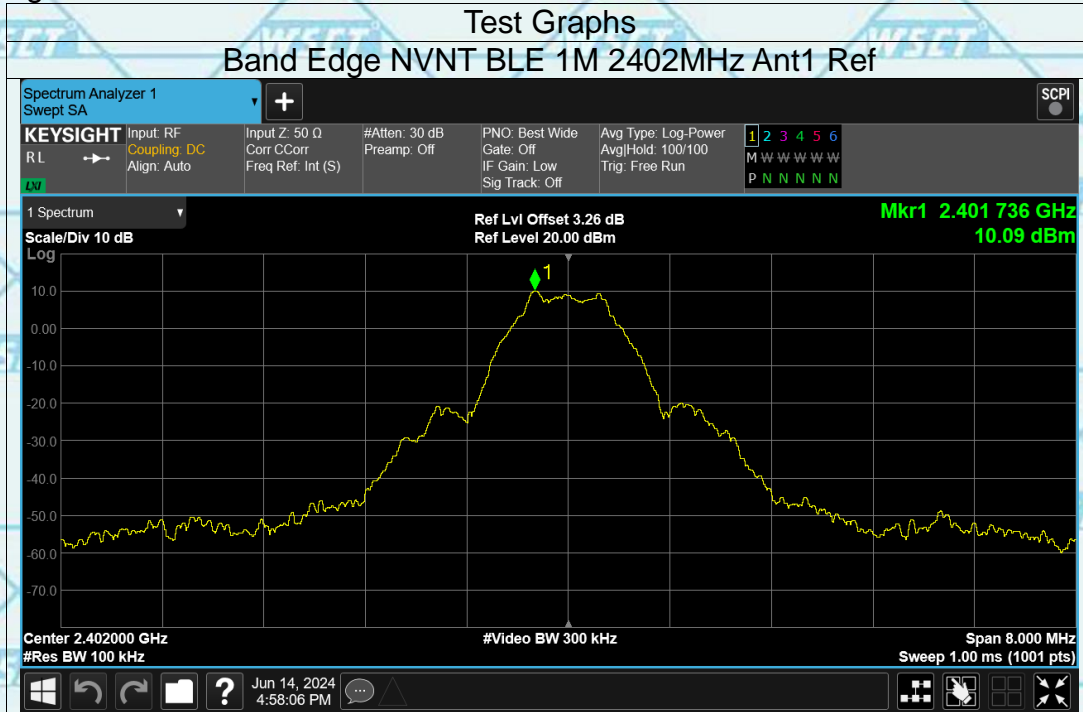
Test Graphs

Band Edge NVNT BLE 1M 2402MHz Ant1 Ref

Spectrum Analyzer 1
Swept SA

SCPI

KEYSIGHT
RL
LXI

Input: RF
Coupling: DC
Align: Auto

Input Z: 50 Ω
Corr CCorr
Freq Ref: Int (S)

#Atten: 30 dB
Preamp: Off

PNO: Best Wide
Gate: Off
IF Gain: Low
Sig Track: Off

Avg Type: Log-Power
Avg|Hold: 100/100
Trig: Free Run

1 2 3 4 5 6
M W W W W W
P N N N N N

1 Spectrum

Scale/Div 10 dB
Log

Ref Lvl Offset 3.26 dB
Ref Level 20.00 dBm

Mkr1 2.401 736 GHz
10.09 dBm

1

10.0
0.00
-10.0
-20.0
-30.0
-40.0
-50.0
-60.0
-70.0

Center 2.402000 GHz
#Res BW 100 kHz

#Video BW 300 kHz

Span 8.000 MHz
Sweep 1.00 ms (1001 pts)

Jun 14, 2024
4:58:06 PM